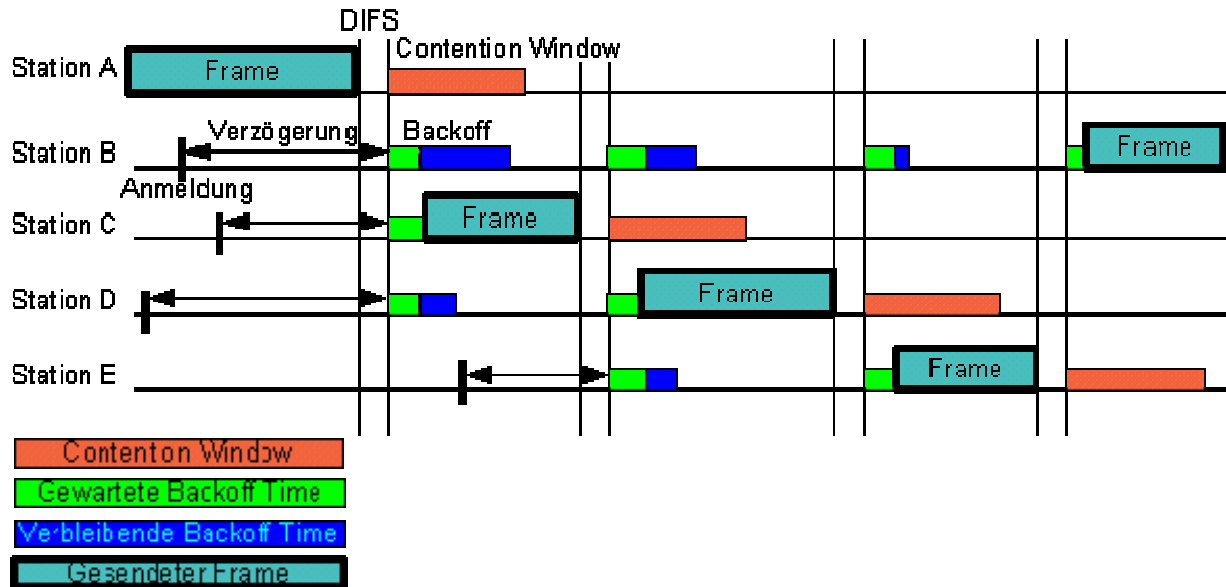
DIFS
Station A
Frame
Contention Window
Station B
Verzögerung
Backoff
Frame
Anmeldung
Station C
Frame
Station D
Frame
Station E
Frame

Contenton Window
Gewartete Backoff Time
Verbleibende Backoff Time
Gesendeter Frame